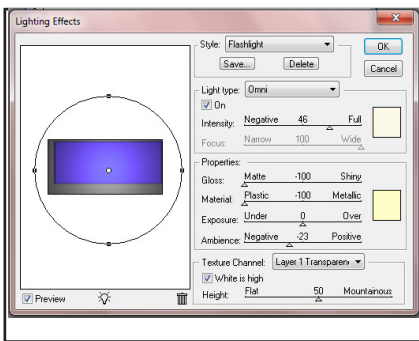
Lighting Effects

Style: Flashlight
Save... Delete
OK
Cancel

Light type: Omni
On
Intensity: Negative 46 Full
Focus: Narrow 100 Wide

Properties:
Gloss: Matte -100 Shiny
Material: Plastic -100 Metallic
Exposure: Under 0 Over
Ambience: Negative -23 Positive

Texture Channel: Layer 1 Transparenc
White is high
Height: Flat 50 Mountainous

Preview